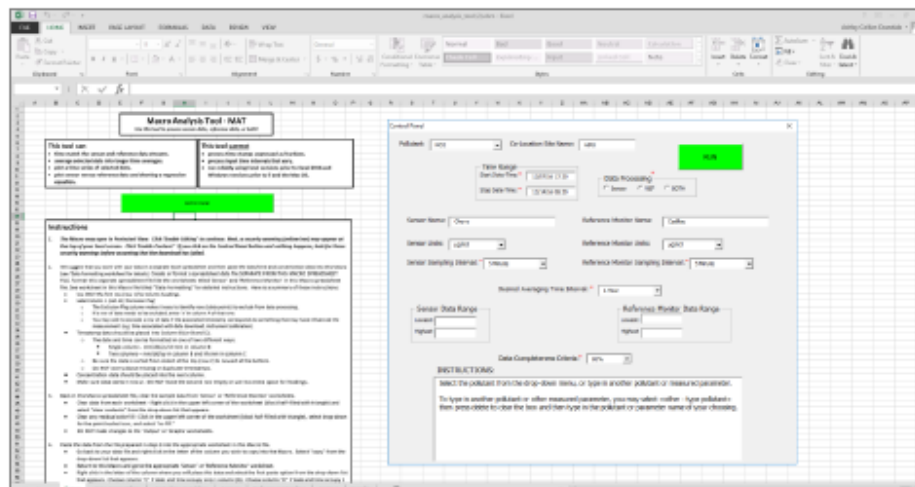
FILE HOME INSERT PAGE LAYOUT FORMULAS DATA REVIEW VIEW

Macro Analysis Tool - MAT

This tool can:

This tool cannot:

Instructions

Control Panel

Pollutant: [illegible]

Co-Location Site Name: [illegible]

RUN

Time Range

Start Date/Time: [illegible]

End Date/Time: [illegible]

Data Processing

Sensor NEP BOTH

Sensor Name: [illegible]

Reference Monitor Name: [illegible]

Sensor Units: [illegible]

Reference Monitor Units: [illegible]

Sensor Sampling Interval: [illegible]

Reference Monitor Sampling Interval: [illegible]

Desired Averaging Time Interval: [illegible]

Sensor Data Range

Lowest

Highest

Reference Monitor Data Range

Lowest

Highest

Data Completeness Criteria: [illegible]

INSTRUCTIONS:

Select the pollutant from the drop-down menu, or type in another pollutant or measured parameter.

To type in another pollutant or other measured parameter, you may select 'other - type pollutant' then press delete to clear the box and then type in the pollutant or parameter name of your choosing.